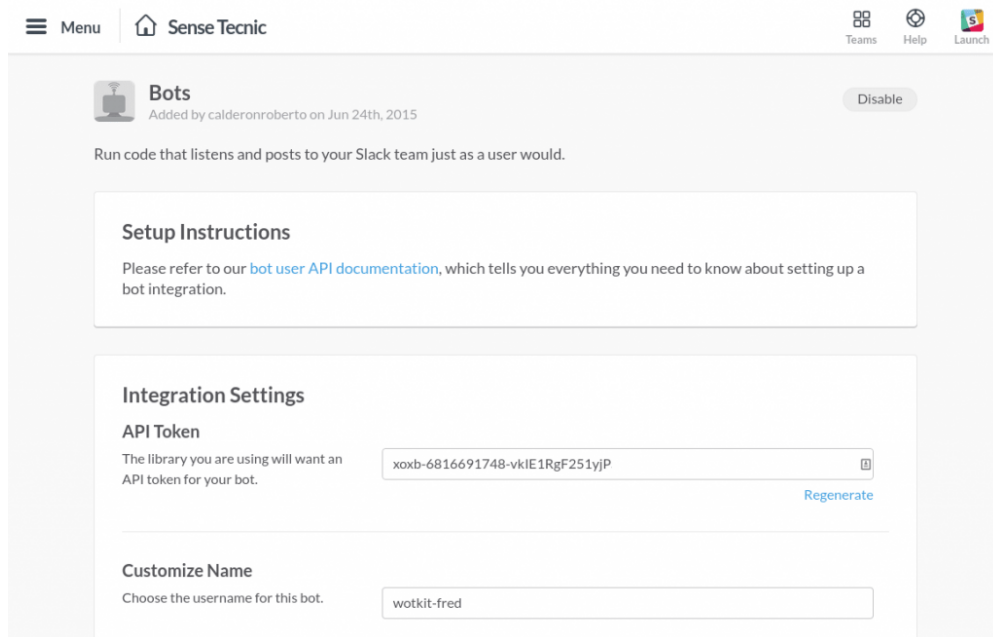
Menu Sense Tecnic

Teams Help Launch

Bots
Added by calderonroberto on Jun 24th, 2015

Disable

Run code that listens and posts to your Slack team just as a user would.

Setup Instructions

Please refer to our bot user API documentation, which tells you everything you need to know about setting up a bot integration.

Integration Settings

API Token

The library you are using will want an API token for your bot.

xoxb-6816691748-vkIE1RgF251yjP

Regenerate

Customize Name

Choose the username for this bot.

wotkit-fred